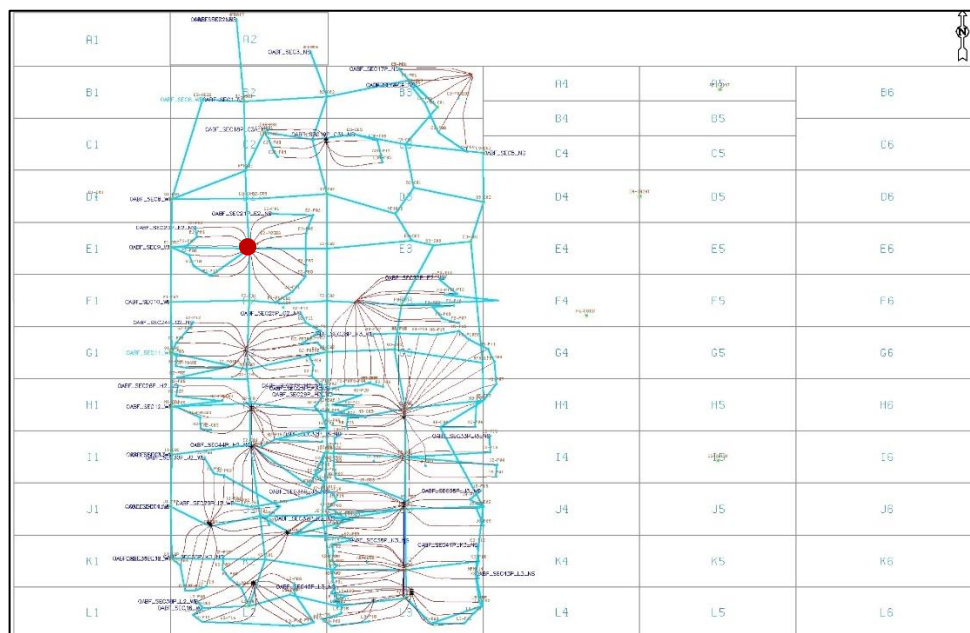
A1
A2
OABF_SEC5_NS
B1
OABF_SEC4_NS
B3
A4
A5
B6
B4
B5
C1
C2
C4
C5
C6
OABF_SEC5_NS
D1
OABF_SEC6_NS
D3
D4
D5
D6
E1
OABF_SEC9_NS
E3
E4
E5
E6
F1
OABF_SEC10_NS
F4
F5
F6
G1
OABF_SEC11_NS
G4
G5
G6
H1
OABF_SEC12_NS
H4
H5
H6
I1
I4
I5
I6
J1
J4
J5
J6
K1
K4
K5
K6
OABF_SEC12P_L3_NS
L1
L4
L5
L6
N